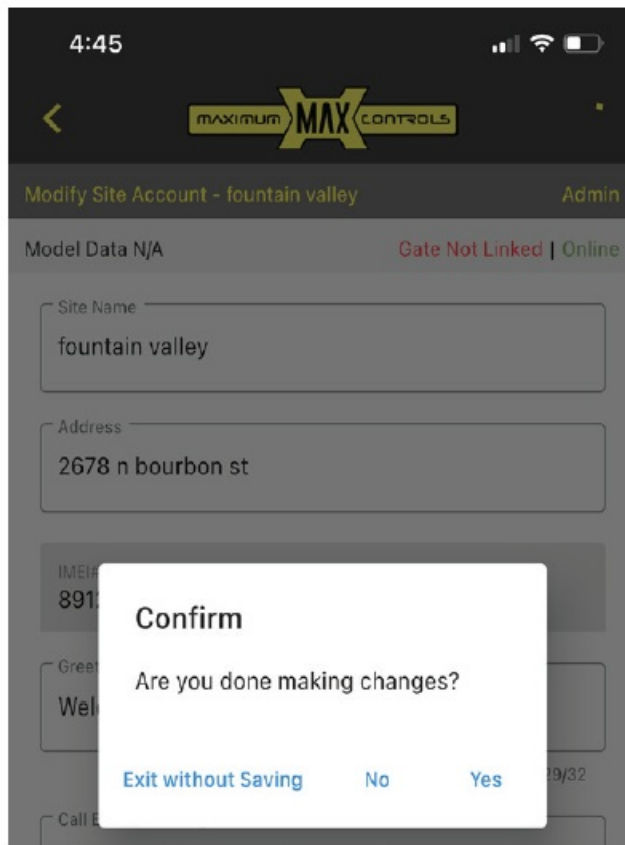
4:45

MAXIMUM MAX CONTROLS

Modify Site Account - fountain valley

Admin

Model Data N/A

Gate Not Linked | Online

Site Name
fountain valley

Address
2678 n bourbon st

IMEI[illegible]
891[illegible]

Gree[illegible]
Wel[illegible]

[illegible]29/32

Call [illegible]

Confirm

Are you done making changes?

Exit without Saving

No

Yes